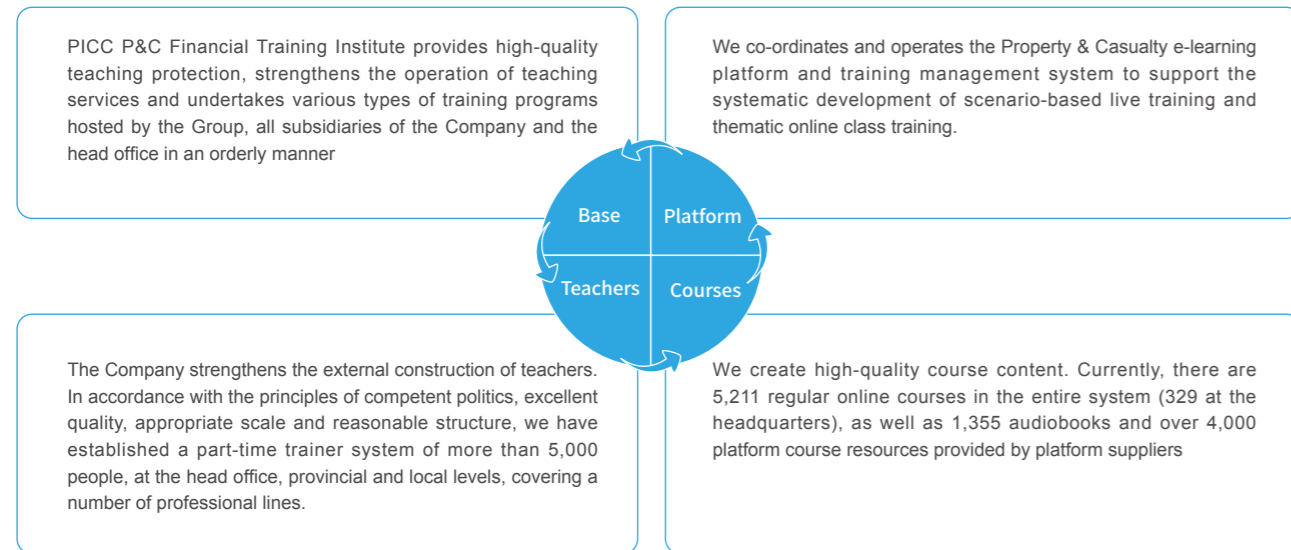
PICC P&C Financial Training Institute provides high-quality teaching protection, strengthens the operation of teaching services and undertakes various types of training programs hosted by the Group, all subsidiaries of the Company and the head office in an orderly manner

We co-ordinates and operates the Property & Casualty e-learning platform and training management system to support the systematic development of scenario-based live training and thematic online class training.

Base

Platform

Teachers

Courses

The Company strengthens the external construction of teachers. In accordance with the principles of competent politics, excellent quality, appropriate scale and reasonable structure, we have established a part-time trainer system of more than 5,000 people, at the head office, provincial and local levels, covering a number of professional lines.

We create high-quality course content. Currently, there are 5,211 regular online courses in the entire system (329 at the headquarters), as well as 1,355 audiobooks and over 4,000 platform course resources provided by platform suppliers